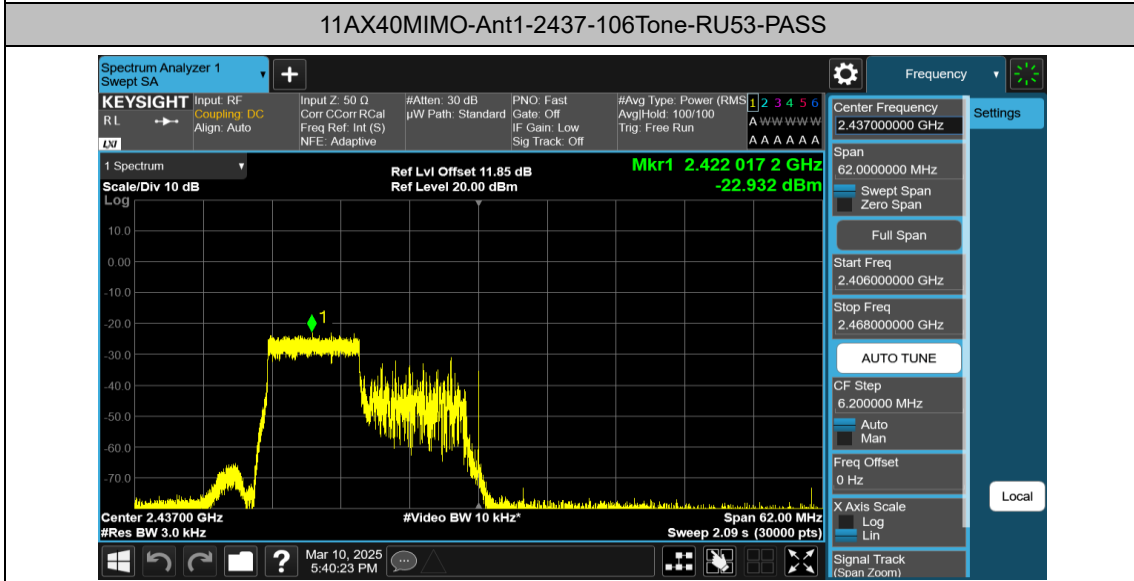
11AX40MIMO-Ant1-2437-106Tone-RU53-PASS

Spectrum Analyzer 1
Swept SA

Frequency

KEYSIGHT
RL
LXI

Input: RF
Coupling: DC
Align: Auto

Input Z: 50 Ω
Corr CCorr RCal
Freq Ref: Int (S)
NFE: Adaptive

#Atten: 30 dB
μW Path: Standard

PNO: Fast
Gate: Off
IF Gain: Low
Sig Track: Off

#Avg Type: Power (RMS)
Avg|Hold: 100/100
Trig: Free Run

1 2 3 4 5 6
A W W W W W
A A A A A A

1 Spectrum
Scale/Div 10 dB
Log

Ref Lvl Offset 11.85 dB
Ref Level 20.00 dBm

Mkr1 2.422 017 2 GHz
-22.932 dBm

10.0
0.00
-10.0
-20.0
-30.0
-40.0
-50.0
-60.0
-70.0

1

Center 2.43700 GHz
#Res BW 3.0 kHz

#Video BW 10 kHz*

Span 62.00 MHz
Sweep 2.09 s (30000 pts)

Mar 10, 2025
5:40:23 PM

Center Frequency
2.437000000 GHz

Settings

Span
62.0000000 MHz
Swept Span
Zero Span

Full Span

Start Freq
2.406000000 GHz

Stop Freq
2.468000000 GHz

AUTO TUNE

CF Step
6.200000 MHz
Auto
Man

Freq Offset
0 Hz

X Axis Scale
Log
Lin

Local

Signal Track
(Span Zoom)